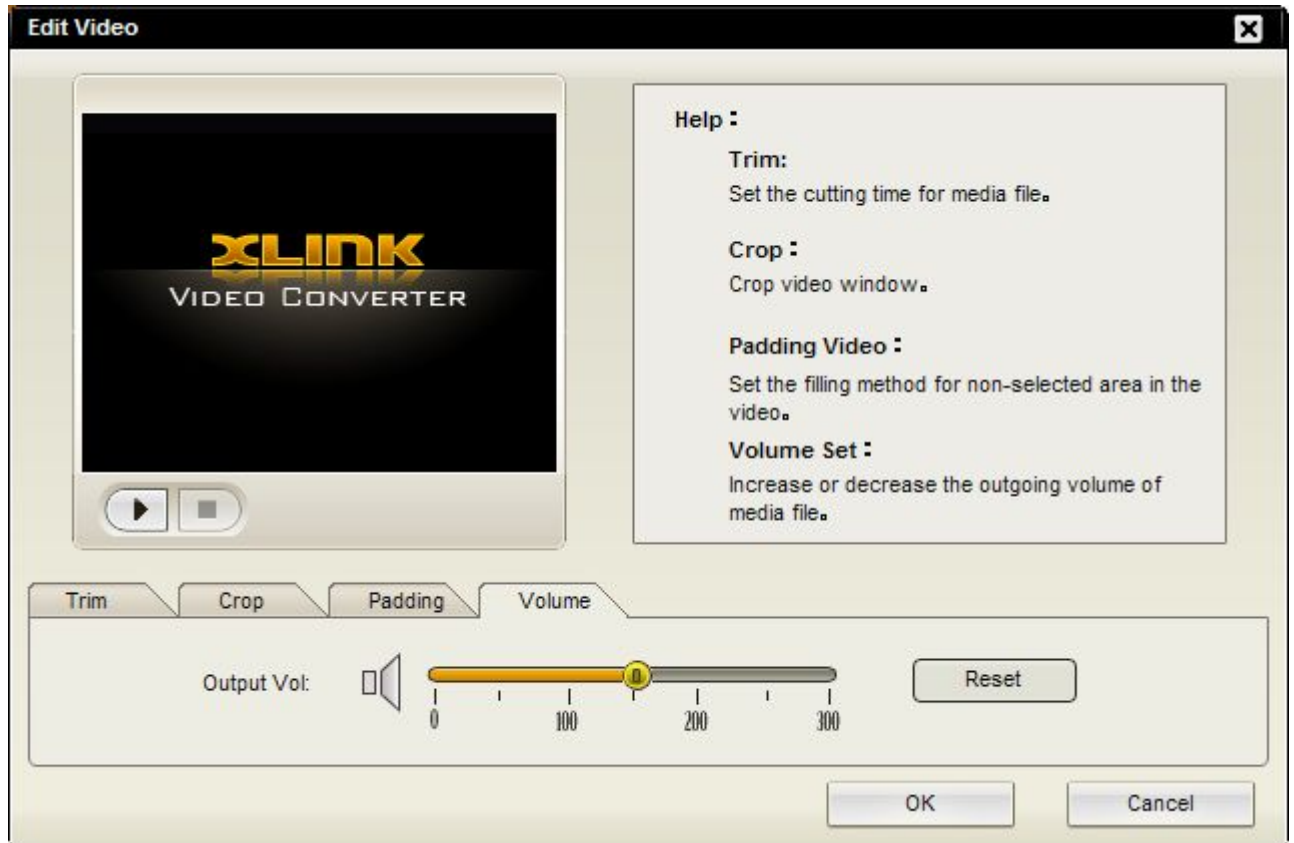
Edit Video

XLINK
VIDEO CONVERTER

Help:

Trim:
Set the cutting time for media file.

Crop:
Crop video window.

Padding Video:
Set the filling method for non-selected area in the video.

Volume Set:
Increase or decrease the outgoing volume of media file.

Trim | Crop | Padding | Volume

Output Vol:

0 100 200 300

Reset

OK

Cancel